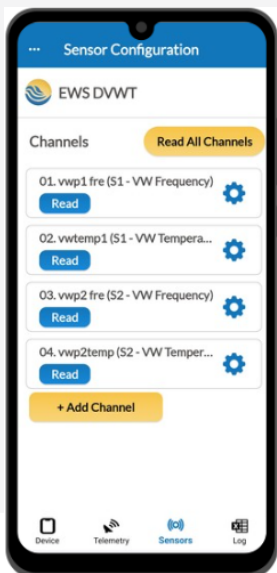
···
Sensor Configuration

EWS DVWT

Channels
Read All Channels

01. vwp1 fre (S1 - VW Frequency)
Read

02. vwtemp1 (S1 - VW Tempera...
Read

03. vwp2 fre (S2 - VW Frequency)
Read

04. vwp2temp (S2 - VW Temper...
Read

+ Add Channel

Device
Telemetry
Sensors
Log